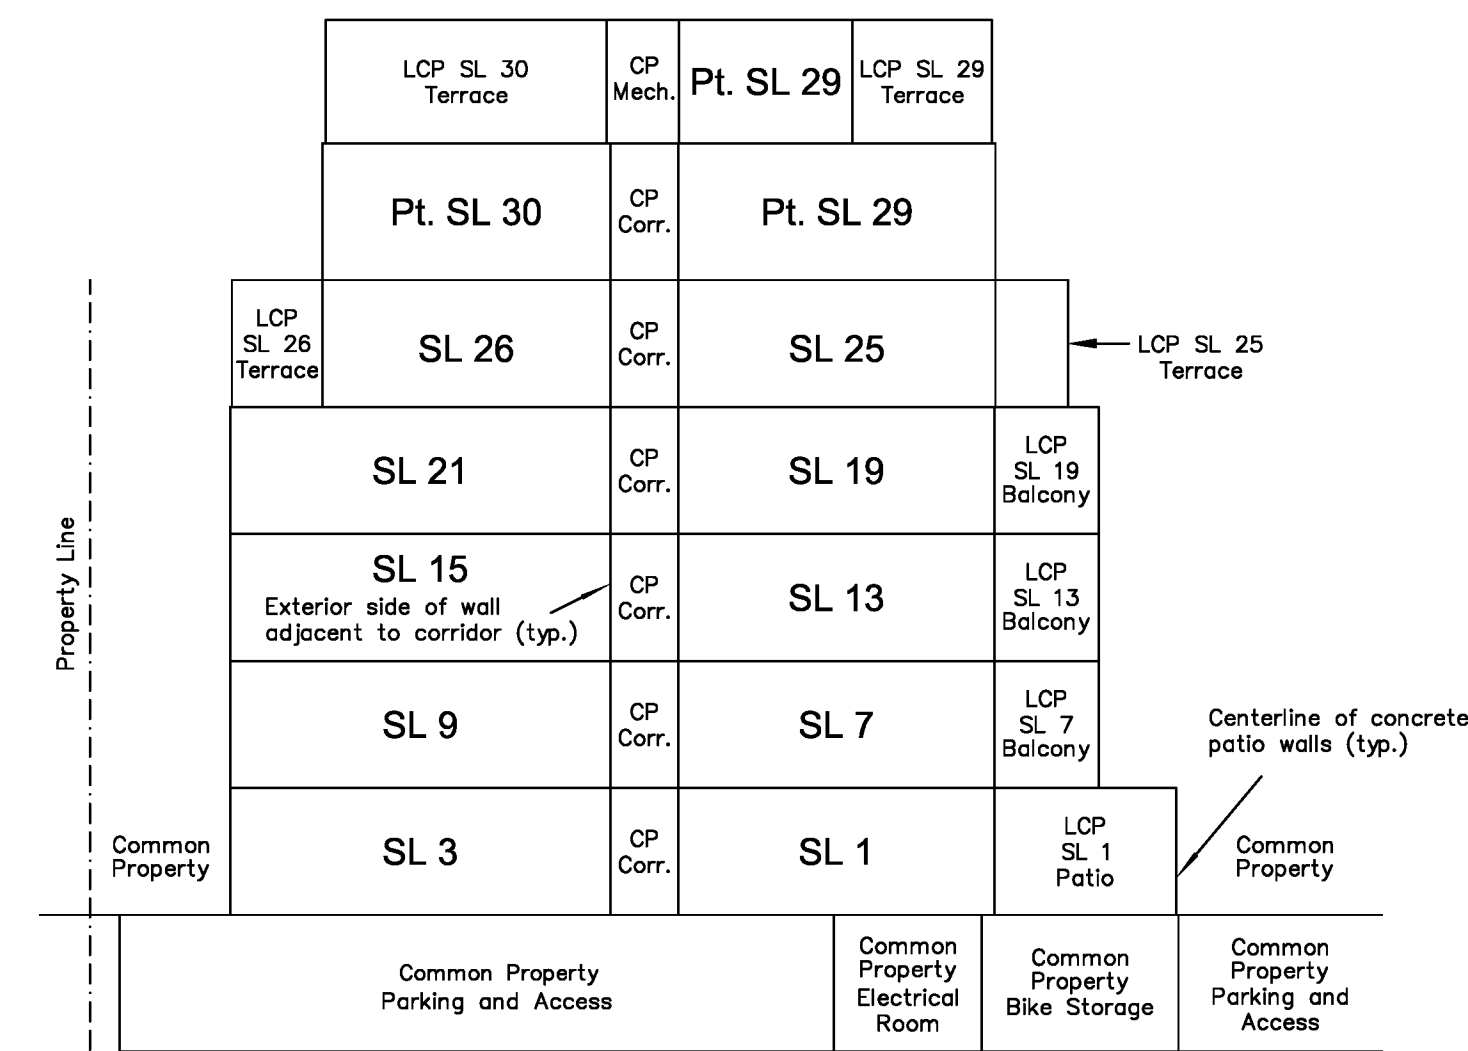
| LCP SL 30 Terrace | CP Mech. | Pt. SL 29 | LCP SL 29 Terrace |
|---|---|---|---|

| | Pt. SL 30 | CP Corr. | Pt. SL 29 | |
|---|---|---|---|---|
| LCP SL 26 Terrace | SL 26 | CP Corr. | SL 25 | |
| SL 21 | | CP Corr. | SL 19 | LCP SL 19 Balcony |
| SL 15 Exterior side of wall adjacent to corridor (typ.) | | CP Corr. | SL 13 | LCP SL 13 Balcony |
| SL 9 | | CP Corr. | SL 7 | LCP SL 7 Balcony |
| SL 3 | | CP Corr. | SL 1 | LCP SL 1 Patio |

LCP SL 25 Terrace

Centerline of concrete patio walls (typ.)

Property Line

Common Property

Common Property

| Common Property Parking and Access | Common Property Electrical Room | Common Property Bike Storage | Common Property Parking and Access |
|---|---|---|---|